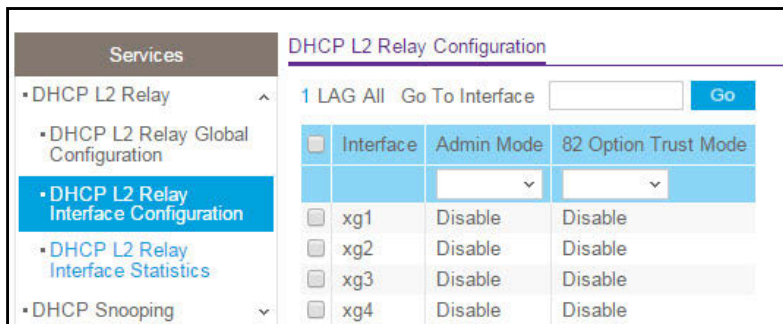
Services

• DHCP L2 Relay

• DHCP L2 Relay Global Configuration

• DHCP L2 Relay Interface Configuration

• DHCP L2 Relay Interface Statistics

• DHCP Snooping

DHCP L2 Relay Configuration

1 LAG All Go To Interface Go

| | Interface | Admin Mode | 82 Option Trust Mode |
|---|---|---|---|
| | | | |
| | xg1 | Disable | Disable |
| | xg2 | Disable | Disable |
| | xg3 | Disable | Disable |
| | xg4 | Disable | Disable |